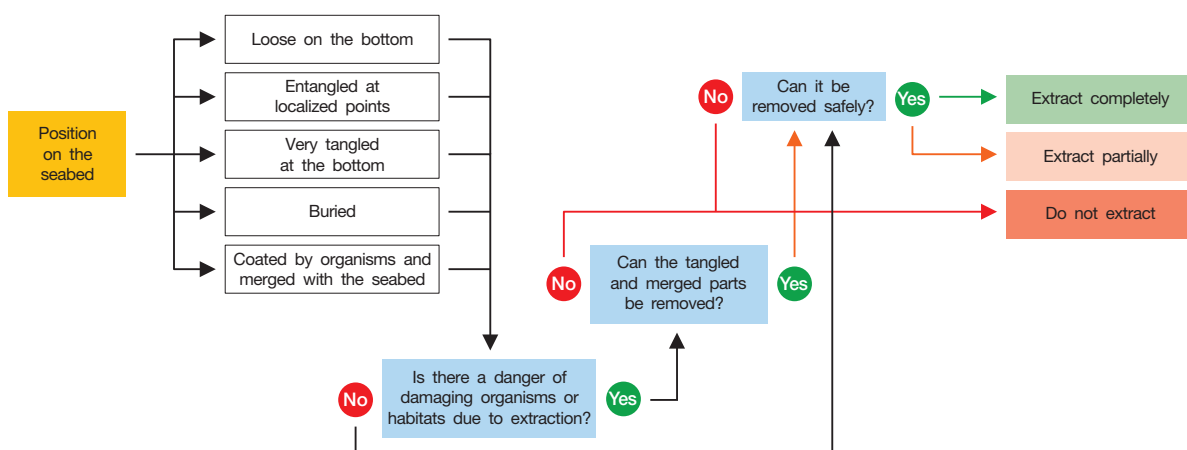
Position on the seabed

Loose on the bottom

Entangled at localized points

Very tangled at the bottom

Buried

Coated by organisms and merged with the seabed

Is there a danger of damaging organisms or habitats due to extraction?

No

Yes

Can the tangled and merged parts be removed?

No

Yes

Can it be removed safely?

No

Yes

Extract completely

Extract partially

Do not extract